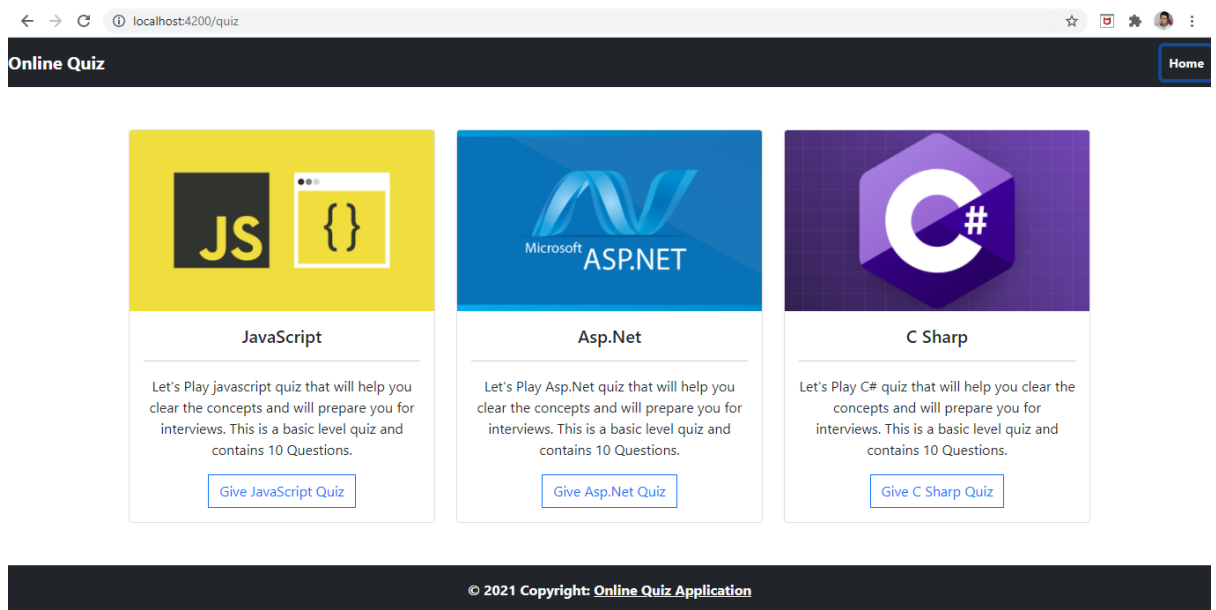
localhost:4200/quiz

Online Quiz

Home

JS

{}

Microsoft ASP.NET

C#

JavaScript

Let's Play javascript quiz that will help you clear the concepts and will prepare you for interviews. This is a basic level quiz and contains 10 Questions.

Give JavaScript Quiz

Asp.Net

Let's Play Asp.Net quiz that will help you clear the concepts and will prepare you for interviews. This is a basic level quiz and contains 10 Questions.

Give Asp.Net Quiz

C Sharp

Let's Play C# quiz that will help you clear the concepts and will prepare you for interviews. This is a basic level quiz and contains 10 Questions.

Give C Sharp Quiz

© 2021 Copyright: Online Quiz Application